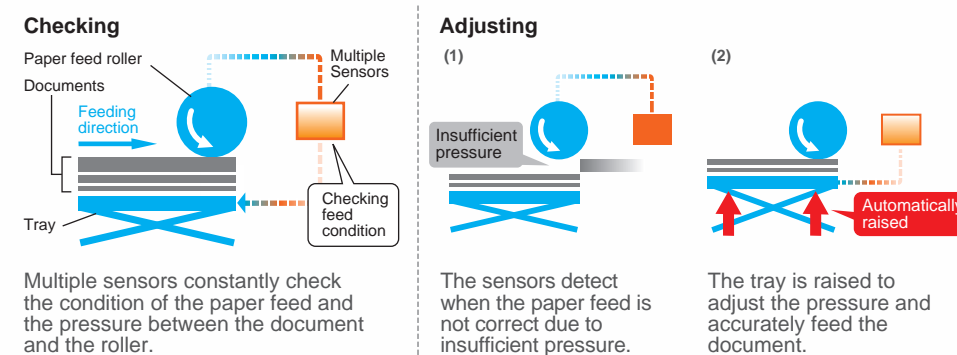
Checking

Paper feed roller

Multiple Sensors

Documents

Feeding direction

Checking feed condition

Tray

Multiple sensors constantly check the condition of the paper feed and the pressure between the document and the roller.

Adjusting

(1)

Insufficient pressure

The sensors detect when the paper feed is not correct due to insufficient pressure.

(2)

Automatically raised

The tray is raised to adjust the pressure and accurately feed the document.